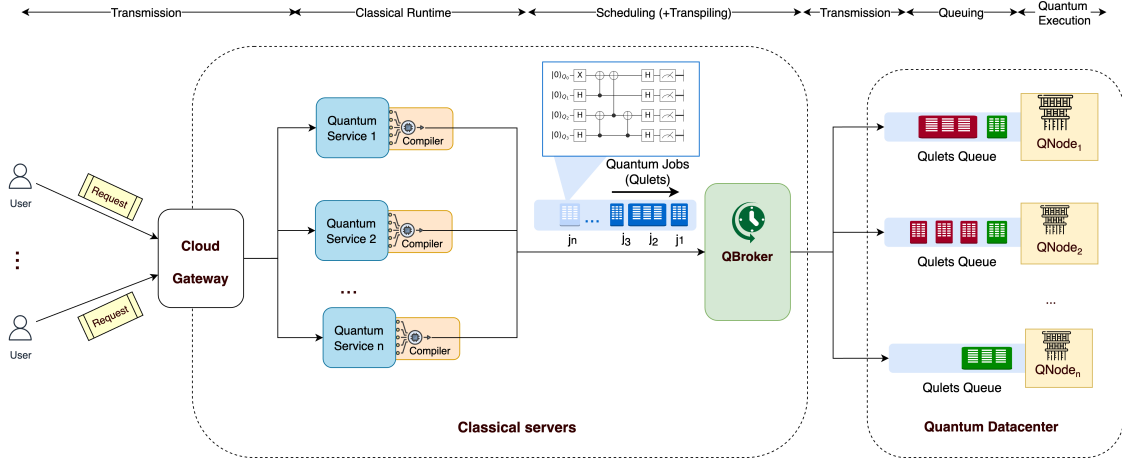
Transmission
Classical Runtime
Scheduling (+Transpiling)
Transmission
Queuing
Quantum Execution

User
Request
⋮
User
Request

Cloud
Gateway

Quantum Service 1
Compiler
Quantum Service 2
Compiler
...
Quantum Service n
Compiler

$|0\rangle_{Q_0}$ X H
$|0\rangle_{Q_1}$ H H
$|0\rangle_{Q_2}$ H H
$|0\rangle_{Q_3}$ H H

Quantum Jobs
(Qulets)
...
jn j3 j2 j1

QBroker

Qulets Queue
QNode$_1$
Qulets Queue
QNode$_2$
...
Qulets Queue
QNode$_n$

Classical servers
Quantum Datacenter